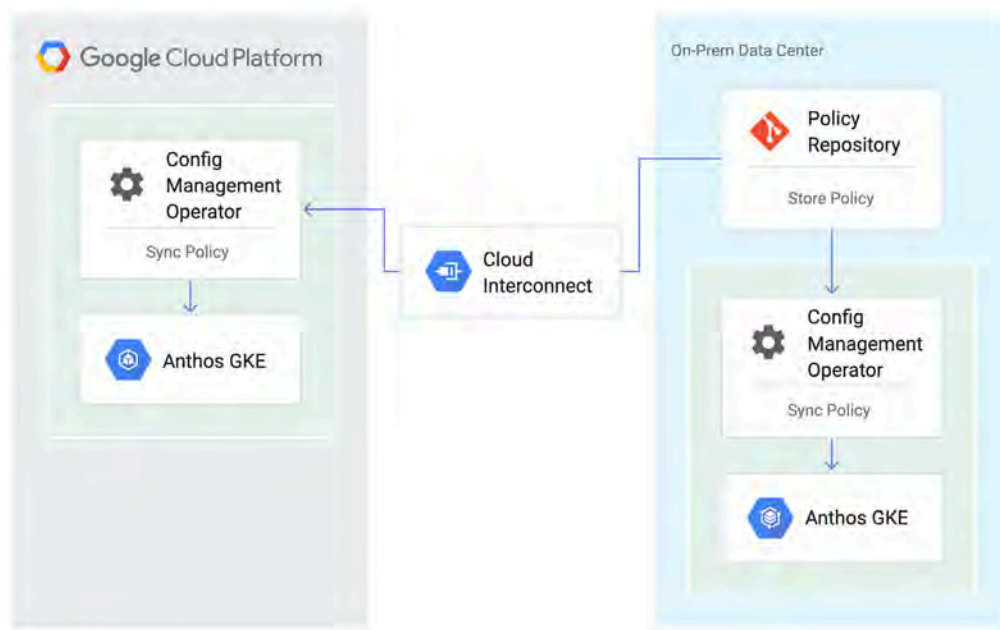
Google Cloud Platform

Config Management Operator

Sync Policy

Anthos GKE

Cloud Interconnect

On-Prem Data Center

Policy Repository

Store Policy

Config Management Operator

Sync Policy

Anthos GKE